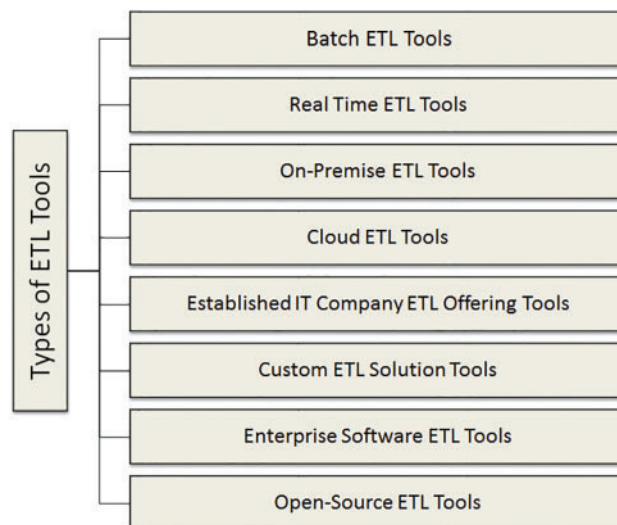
Types of ETL Tools

Batch ETL Tools

Real Time ETL Tools

On-Premise ETL Tools

Cloud ETL Tools

Established IT Company ETL Offering Tools

Custom ETL Solution Tools

Enterprise Software ETL Tools

Open-Source ETL Tools